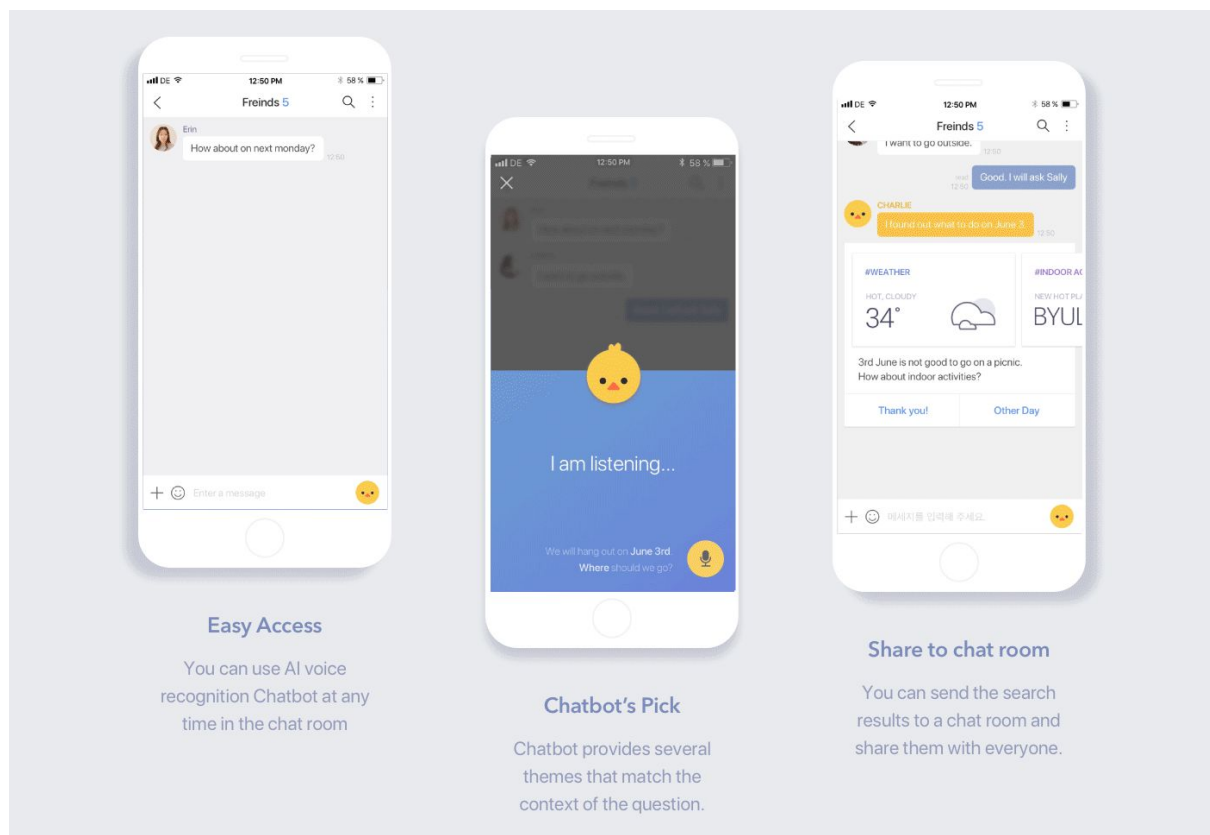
DE 12:50 PM 58 %

Freinds 5

Erin

How about on next monday?

12:50

Enter a message

Easy Access

You can use AI voice recognition Chatbot at any time in the chat room

DE 12:50 PM 58 %

I am listening...

We will hang out on June 3rd Where should we go?

Chatbot's Pick

Chatbot provides several themes that match the context of the question.

DE 12:50 PM 58 %

Freinds 5

I want to go outside.

12:50

read 12:50

Good. I will ask Sally

CHARLIE

I found out what to do on June 3.

12:50

#WEATHER

HOT, CLOUDY

34°

#INDOOR A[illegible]

NEW HOT PLA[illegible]

BYUL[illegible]

3rd June is not good to go on a picnic. How about indoor activities?

Thank you!

Other Day

메세지를 입력해 주세요.

Share to chat room

You can send the search results to a chat room and share them with everyone.